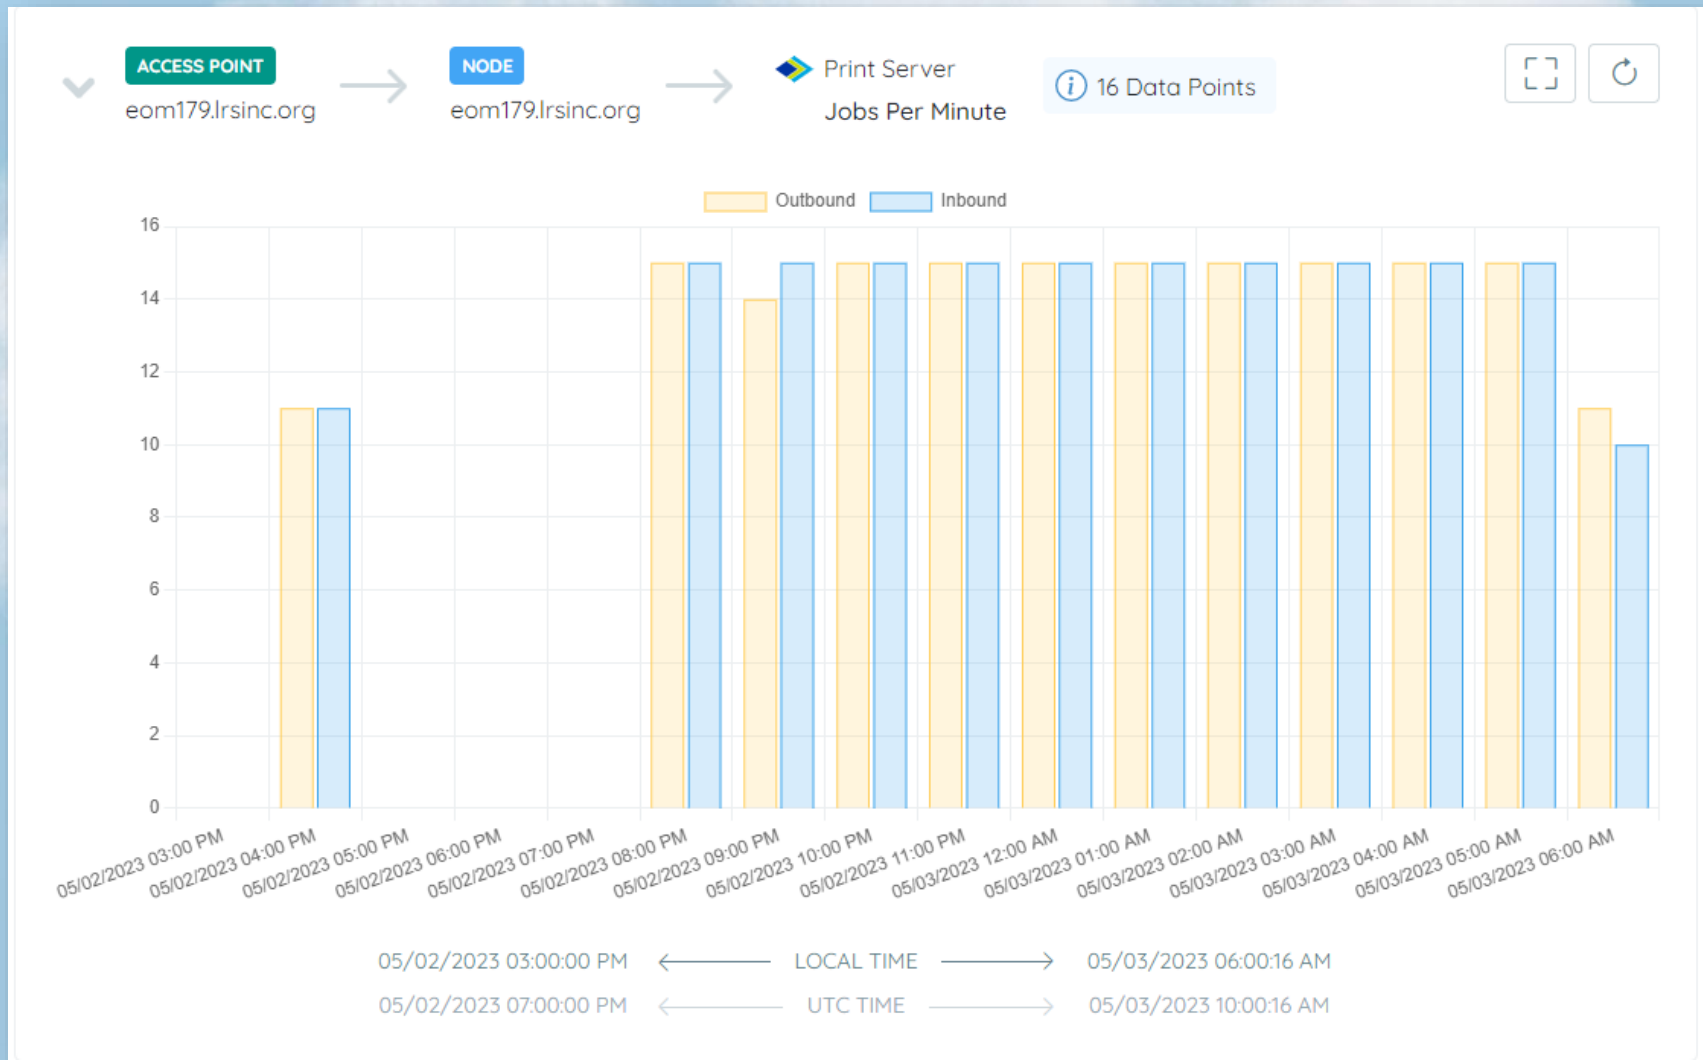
ACCESS POINT
eom179.lrsinc.org

NODE
eom179.lrsinc.org

Print Server
Jobs Per Minute

16 Data Points

Outbound Inbound

16
14
12
10
8
6
4
2
0

05/02/2023 03:00 PM
05/02/2023 04:00 PM
05/02/2023 05:00 PM
05/02/2023 06:00 PM
05/02/2023 07:00 PM
05/02/2023 08:00 PM
05/02/2023 09:00 PM
05/02/2023 10:00 PM
05/02/2023 11:00 PM
05/03/2023 12:00 AM
05/03/2023 01:00 AM
05/03/2023 02:00 AM
05/03/2023 03:00 AM
05/03/2023 04:00 AM
05/03/2023 05:00 AM
05/03/2023 06:00 AM

05/02/2023 03:00:00 PM LOCAL TIME 05/03/2023 06:00:16 AM
05/02/2023 07:00:00 PM UTC TIME 05/03/2023 10:00:16 AM